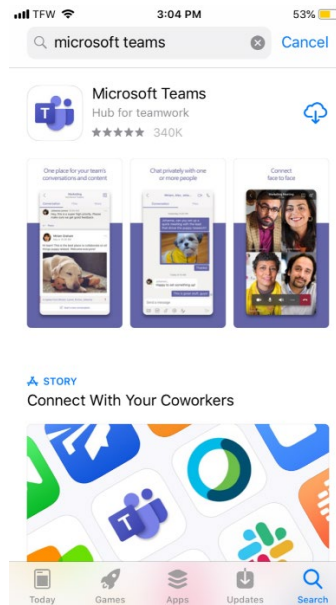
TFW 3:04 PM 53%

microsoft teams Cancel

Microsoft Teams
Hub for teamwork
340K

One place for your team's conversations and content

Chat privately with one or more people

Connect face to face

STORY
Connect With Your Coworkers

Today Games Apps Updates Search